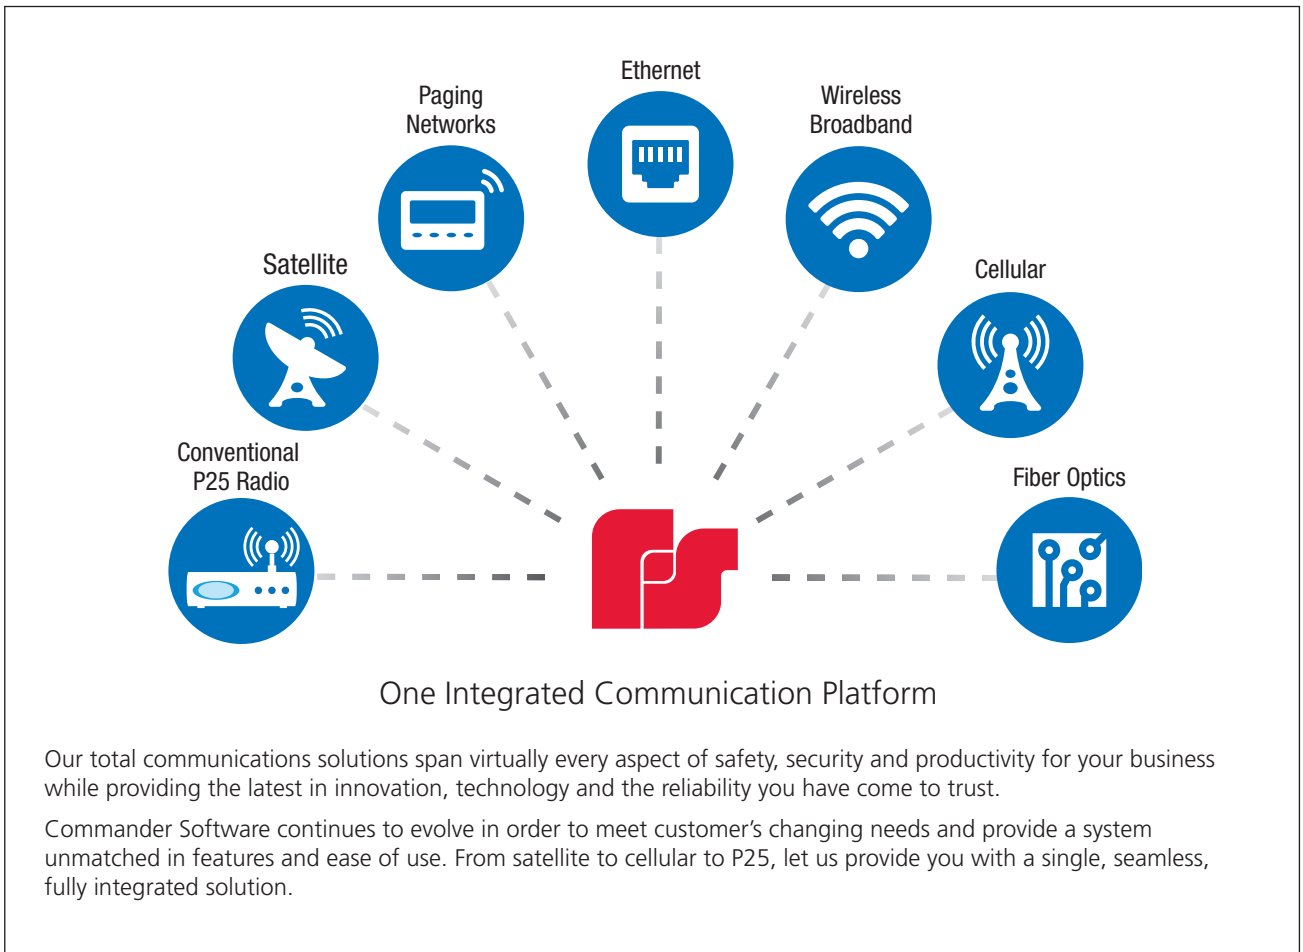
Ethernet

Paging Networks

Wireless Broadband

Satellite

Cellular

Conventional P25 Radio

Fiber Optics

One Integrated Communication Platform

Our total communications solutions span virtually every aspect of safety, security and productivity for your business while providing the latest in innovation, technology and the reliability you have come to trust.

Commander Software continues to evolve in order to meet customer's changing needs and provide a system unmatched in features and ease of use. From satellite to cellular to P25, let us provide you with a single, seamless, fully integrated solution.